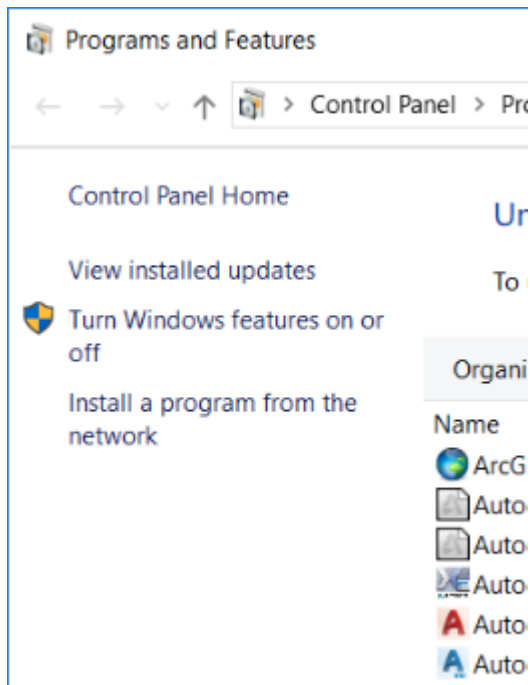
Programs and Features

← → ∨ ↑ > Control Panel > Pr

Control Panel Home

View installed updates

Turn Windows features on or off

Install a program from the network

Un

To

Organi

Name

ArcG

Autod

Autod

Autod

Autod

Autod